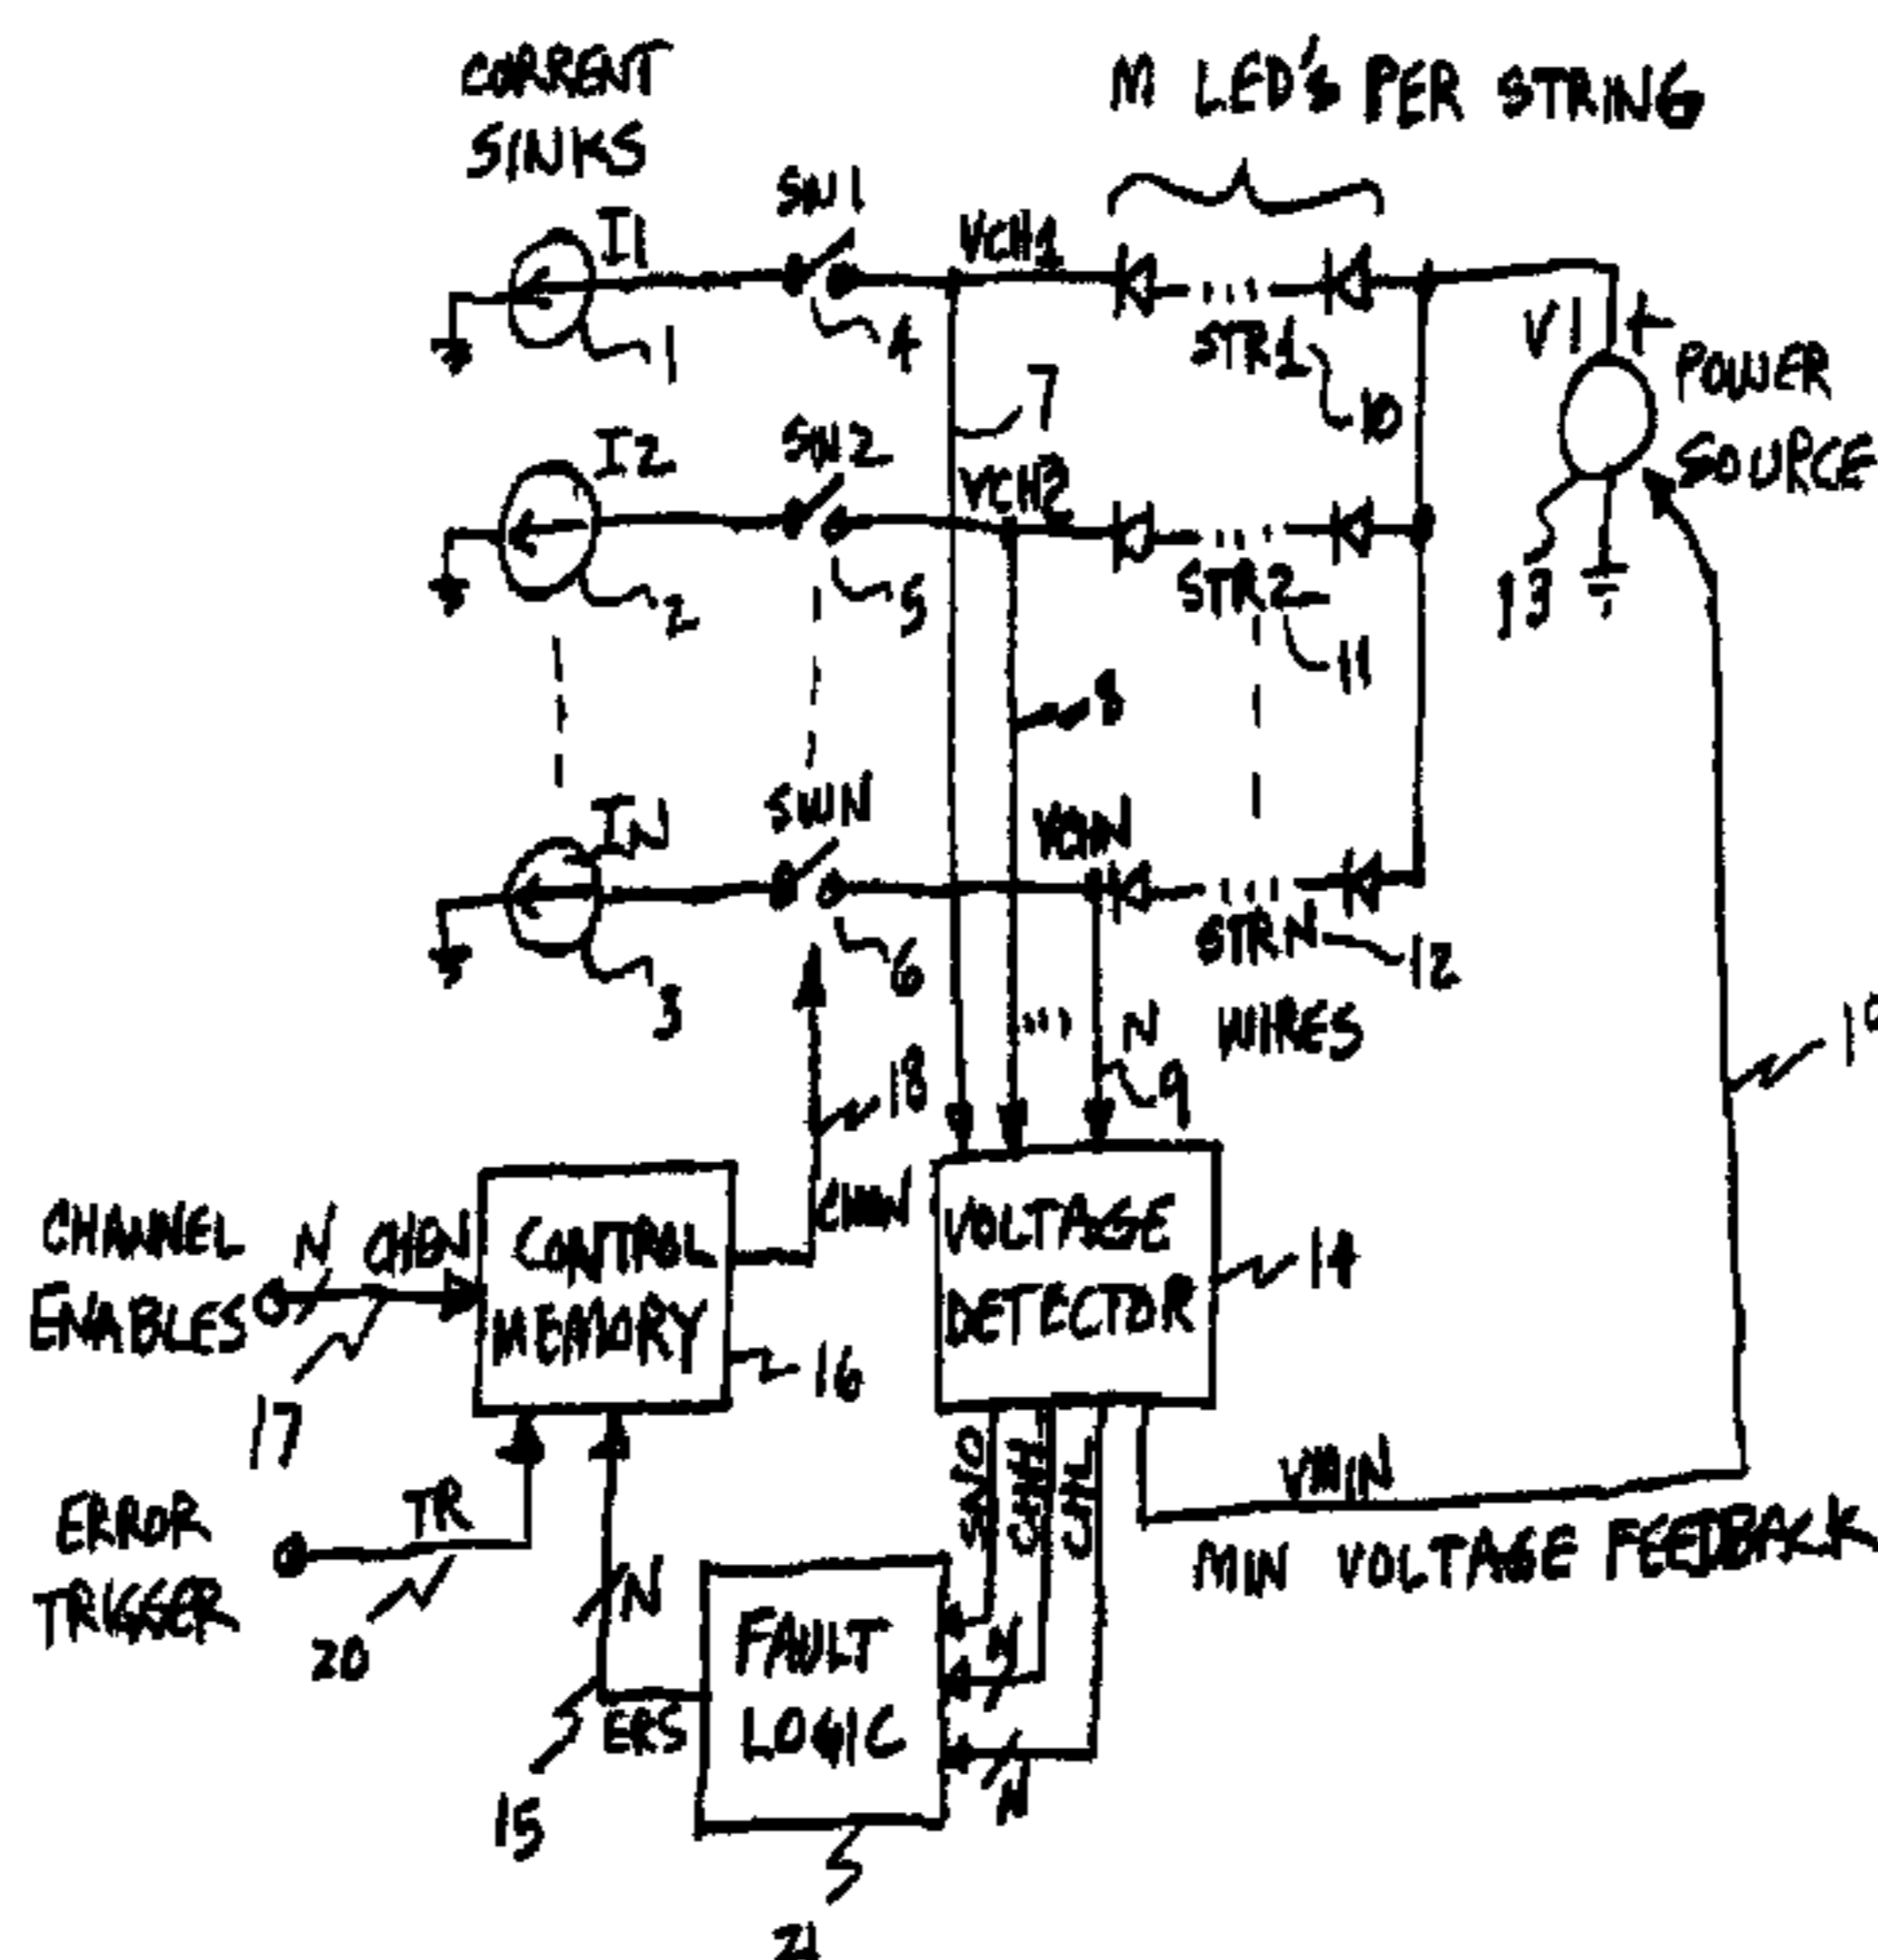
CURRENT SINKS

M LED'S PER STRING

SW1
I1
VCH1
1
4
STR1
10
V1
+
POWER SOURCE
7
I2
SW2
VCH2
2
5
STR2
11
13
8
IN
SWN
VCHN
3
6
STRN
12
N WIRES
19
18
9
CHANNEL ENABLES
N
CHEN
CONTROL MEMORY
CHON
VOLTAGE DETECTOR
14
17
16
ERROR TRIGGER
TR
SW/O
SWH
SWL
VMIN
MIN VOLTAGE FEEDBACK
20
N
FAULT LOGIC
N
N
N
15
ERS
21